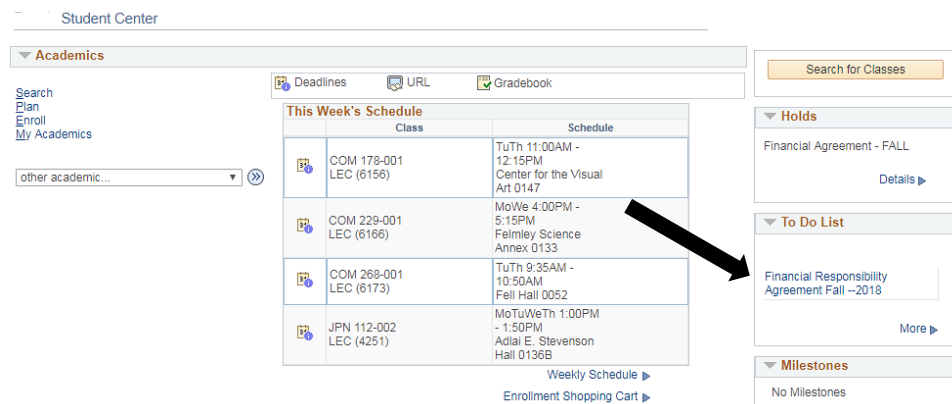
Student Center

Academics

Search
Plan
Enroll
My Academics

other academic...

Deadlines URL Gradebook

This Week's Schedule

| | Class | Schedule |
|---|---|---|
| | COM 178-001 LEC (6156) | TuTh 11:00AM - 12:15PM Center for the Visual Art 0147 |
| | COM 229-001 LEC (6166) | MoWe 4:00PM - 5:15PM Felmley Science Annex 0133 |
| | COM 268-001 LEC (6173) | TuTh 9:35AM - 10:50AM Fell Hall 0052 |
| | JPN 112-002 LEC (4251) | MoTuWeTh 1:00PM - 1:50PM Adlai E. Stevenson Hall 0136B |

Weekly Schedule

Enrollment Shopping Cart

Search for Classes

Holds

Financial Agreement - FALL

Details

To Do List

Financial Responsibility Agreement Fall --2018

More

Milestones

No Milestones